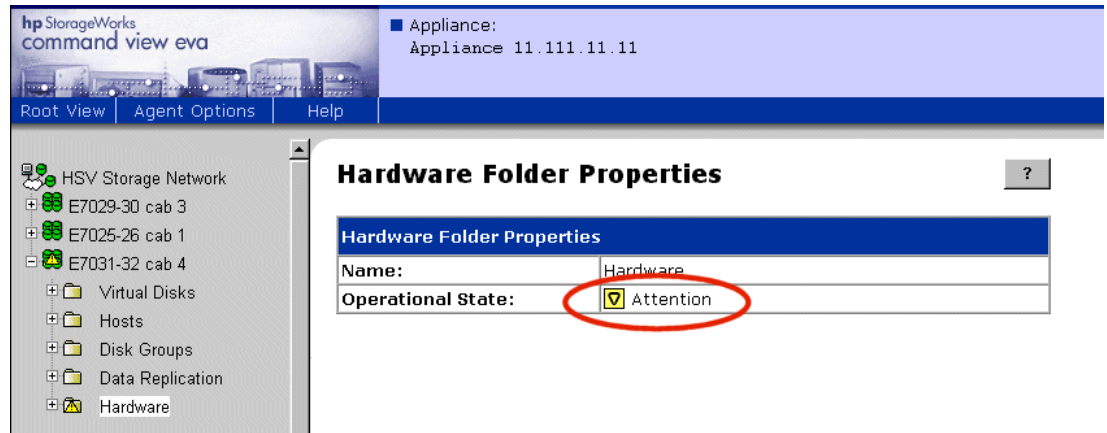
hp StorageWorks
command view eva

Appliance:
Appliance 11.111.11.11

Root View | Agent Options | Help

HSV Storage Network
E7029-30 cab 3
E7025-26 cab 1
E7031-32 cab 4
Virtual Disks
Hosts
Disk Groups
Data Replication
Hardware

Hardware Folder Properties

?

| Hardware Folder Properties | |
|---|---|
| Name: | Hardware |
| Operational State: | Attention |